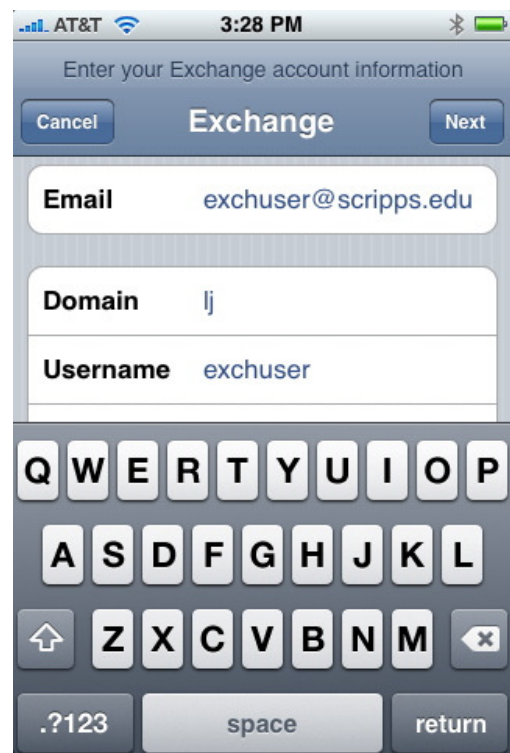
AT&T 3:28 PM

Enter your Exchange account information

Cancel Exchange Next

Email exchuser@scripps.edu

Domain lj

Username exchuser

Q W E R T Y U I O P

A S D F G H J K L

Z X C V B N M

.?123 space return